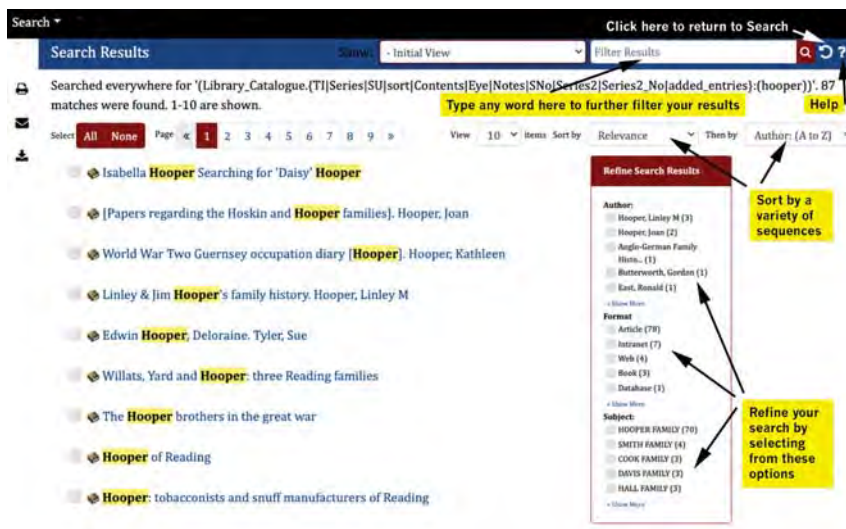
Search ▾

Click here to return to Search

Search Results

Show: - Initial View

Filter Results

Searched everywhere for '(Library_Catalogue.(TI|Series|SU|sort|Contents|Eye|Notes|SNo|Series2|Series2_No|added_entries):(hooper))'. 87 matches were found. 1-10 are shown.

Type any word here to further filter your results

Help

Select All None

Page « 1 2 3 4 5 6 7 8 9 »

View 10 items Sort by Relevance Then by Author: (A to Z)

Isabella Hooper Searching for 'Daisy' Hooper

[Papers regarding the Hoskin and Hooper families]. Hooper, Joan

World War Two Guernsey occupation diary [Hooper]. Hooper, Kathleen

Linley & Jim Hooper's family history. Hooper, Linley M

Edwin Hooper, Deloraine. Tyler, Sue

Willats, Yard and Hooper: three Reading families

The Hooper brothers in the great war

Hooper of Reading

Hooper: tobacconists and snuff manufacturers of Reading

Refine Search Results

Author:
Hooper, Linley M (3)
Hooper, Joan (2)
Anglo-German Family Histo... (1)
Butterworth, Gordon (1)
East, Ronald (1)
+ Show More

Format
Article (78)
Intranet (7)
Web (4)
Book (3)
Database (1)
+ Show More

Subject:
HOOPER FAMILY (70)
SMITH FAMILY (4)
COOK FAMILY (3)
DAVIS FAMILY (3)
HALL FAMILY (3)
+ Show More

Sort by a variety of sequences

Refine your search by selecting from these options